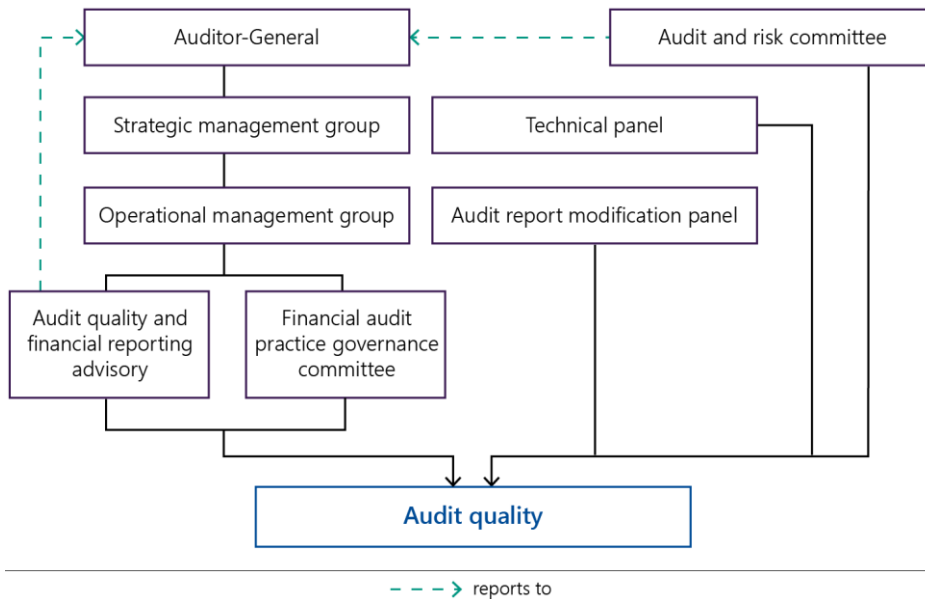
Auditor-General

Audit and risk committee

Strategic management group

Technical panel

Operational management group

Audit report modification panel

Audit quality and financial reporting advisory

Financial audit practice governance committee

Audit quality

reports to